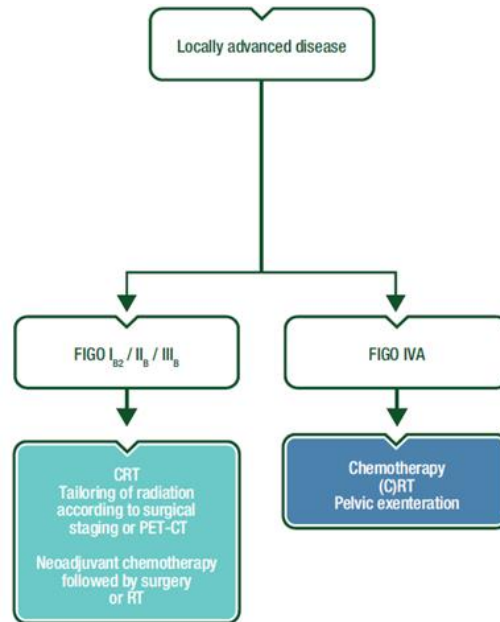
Locally advanced disease

FIGO $I_{B2}$ / $II_B$ / $III_B$

FIGO IVA

CRT
Tailoring of radiation according to surgical staging or PET-CT

Neoadjuvant chemotherapy followed by surgery or RT

Chemotherapy
(C)RT
Pelvic exenteration